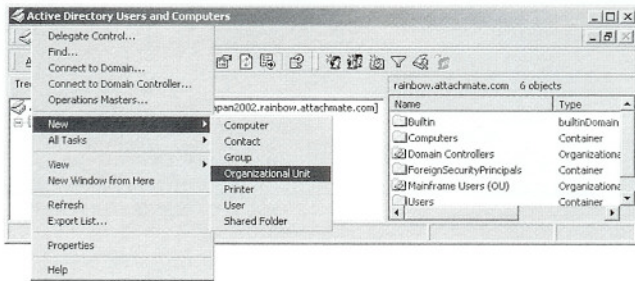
Active Directory Users and Computers

Delegate Control...
Find...
Connect to Domain...
Connect to Domain Controller...
Operations Masters...

New
All Tasks

View
New Window from Here

Refresh
Export List...

Properties

Help

Computer
Contact
Group
Organizational Unit
Printer
User
Shared Folder

Tre

apan2002.rainbow.attachmate.com]

rainbow.attachmate.com 6 objects

| Name | Type |
|---|---|
| Builtin | builtinDomain |
| Computers | Container |
| Domain Controllers | Organizationa |
| ForeignSecurityPrincipals | Container |
| Mainframe Users (OU) | Organizationa |
| Users | Container |